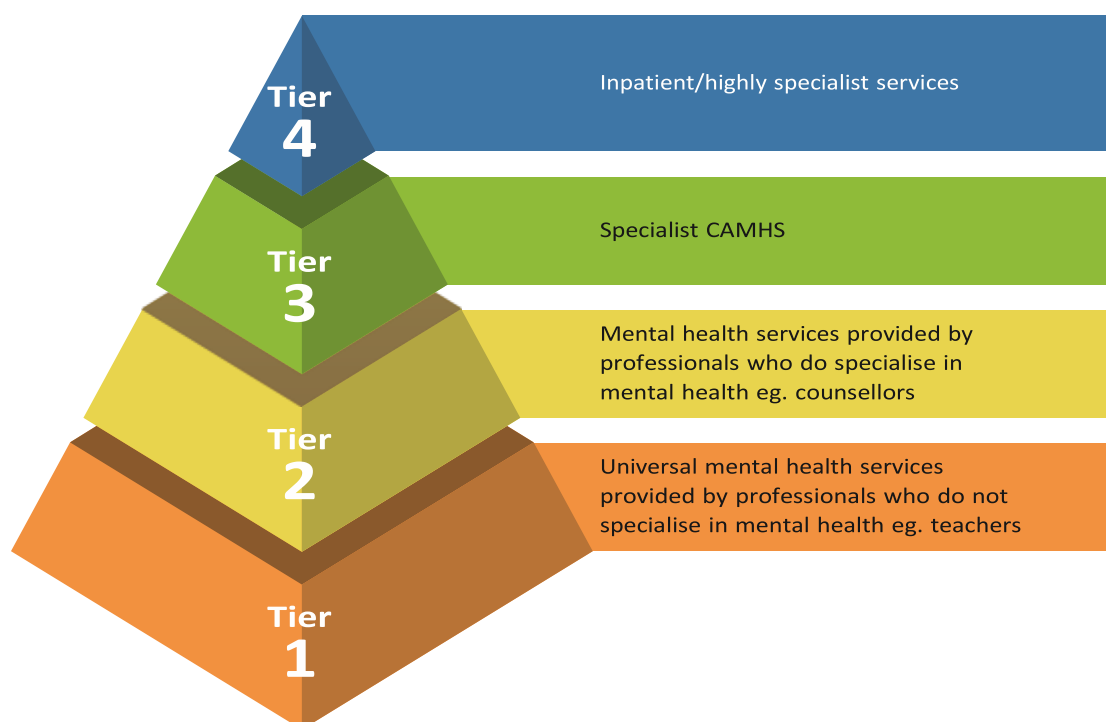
Tier 4

Inpatient/highly specialist services

Tier 3

Specialist CAMHS

Tier 2

Mental health services provided by professionals who do specialise in mental health eg. counsellors

Tier 1

Universal mental health services provided by professionals who do not specialise in mental health eg. teachers